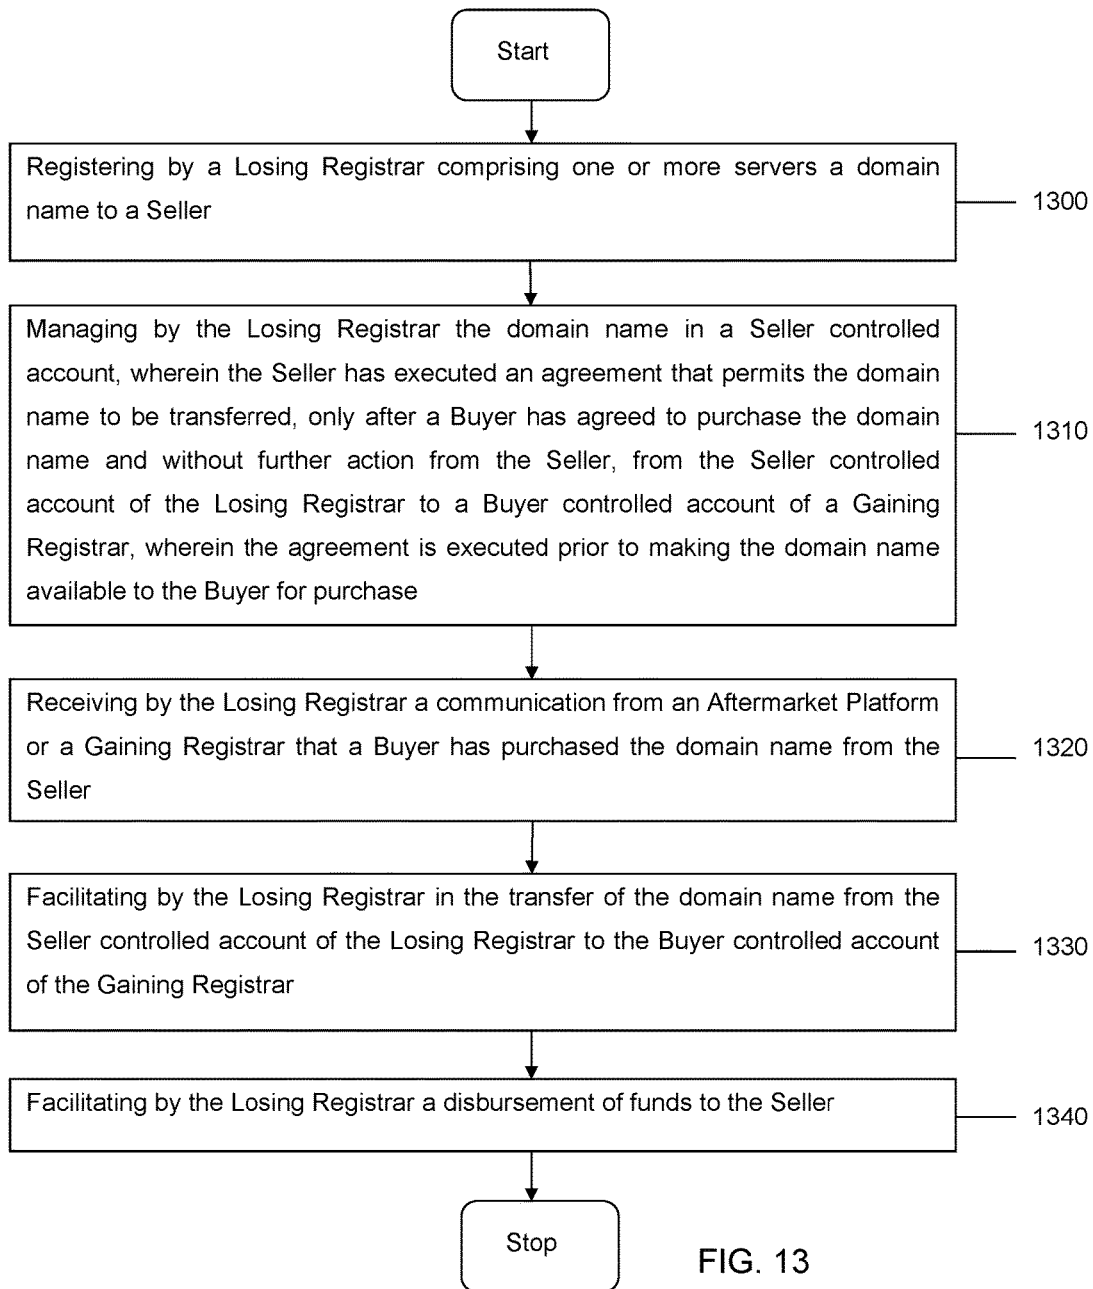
Start

Registering by a Losing Registrar comprising one or more servers a domain name to a Seller

1300

Managing by the Losing Registrar the domain name in a Seller controlled account, wherein the Seller has executed an agreement that permits the domain name to be transferred, only after a Buyer has agreed to purchase the domain name and without further action from the Seller, from the Seller controlled account of the Losing Registrar to a Buyer controlled account of a Gaining Registrar, wherein the agreement is executed prior to making the domain name available to the Buyer for purchase

1310

Receiving by the Losing Registrar a communication from an Aftermarket Platform or a Gaining Registrar that a Buyer has purchased the domain name from the Seller

1320

Facilitating by the Losing Registrar in the transfer of the domain name from the Seller controlled account of the Losing Registrar to the Buyer controlled account of the Gaining Registrar

1330

Facilitating by the Losing Registrar a disbursement of funds to the Seller

1340

Stop

FIG. 13